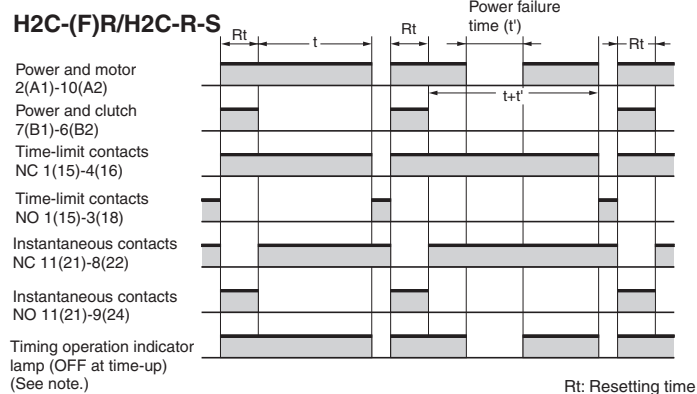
H2C-(F)R/H2C-R-S

Rt

t

Rt

Power failure time (t')

Rt

Power and motor 2(A1)-10(A2)

t+t'

Power and clutch 7(B1)-6(B2)

Time-limit contacts NC 1(15)-4(16)

Time-limit contacts NO 1(15)-3(18)

Instantaneous contacts NC 11(21)-8(22)

Instantaneous contacts NO 11(21)-9(24)

Timing operation indicator lamp (OFF at time-up) (See note.)

Rt: Resetting time